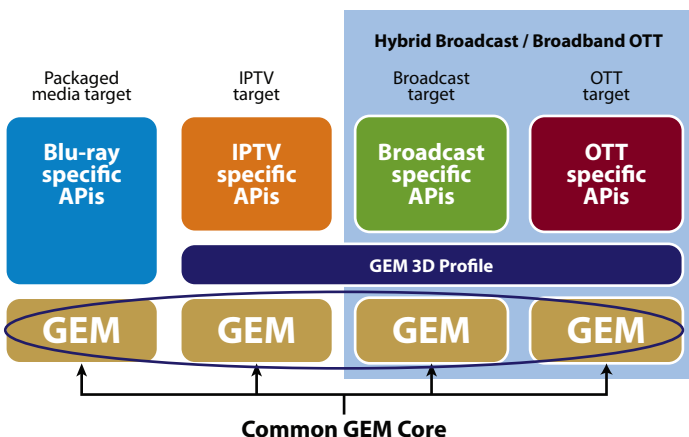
Hybrid Broadcast / Broadband OTT

Packaged media target

IPTV target

Broadcast target

OTT target

Blu-ray specific APIs

IPTV specific APIs

Broadcast specific APIs

OTT specific APIs

GEM 3D Profile

GEM

GEM

GEM

GEM

Common GEM Core